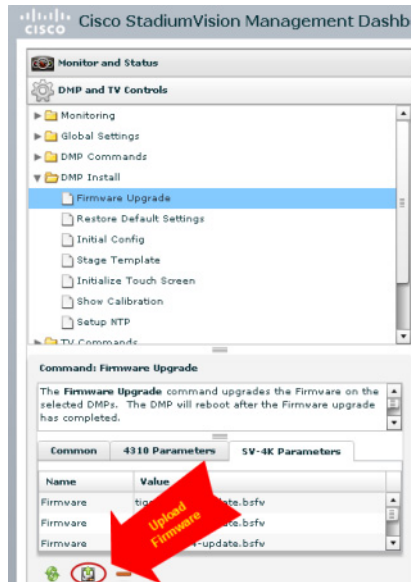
cisco Cisco StadiumVision Management Dashb

Monitor and Status

DMP and TV Controls

Monitoring
Global Settings
DMP Commands
DMP Install
Firmware Upgrade
Restore Default Settings
Initial Config
Stage Template
Initialize Touch Screen
Show Calibration
Setup NTP
TV Commands

Command: Firmware Upgrade

The **Firmware Upgrade** command upgrades the Firmware on the selected DMPs. The DMP will reboot after the Firmware upgrade has completed.

Common | 4310 Parameters | SV-4K Parameters

| Name | Value |
|---|---|
| Firmware | tig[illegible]date.bsfw |
| Firmware | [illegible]ate.bsfw |
| Firmware | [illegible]-update.bsfw |

Upload Firmware